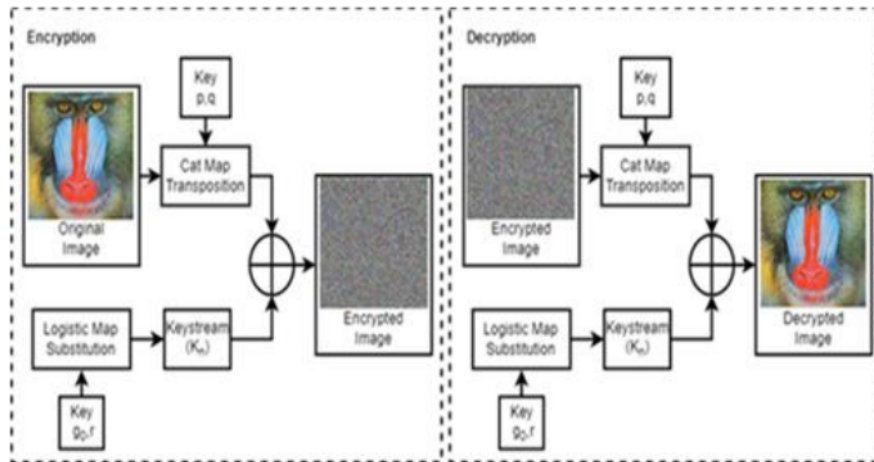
Encryption

Key
p,q

Cat Map
Transposition

Original
Image

Encrypted
Image

Logistic Map
Substitution

Keystream
$(K_n)$

Key
$g_0$,r

Decryption

Key
p,q

Encrypted
Image

Cat Map
Transposition

Decrypted
Image

Logistic Map
Substitution

Keystream
$(K_n)$

Key
$g_0$,r